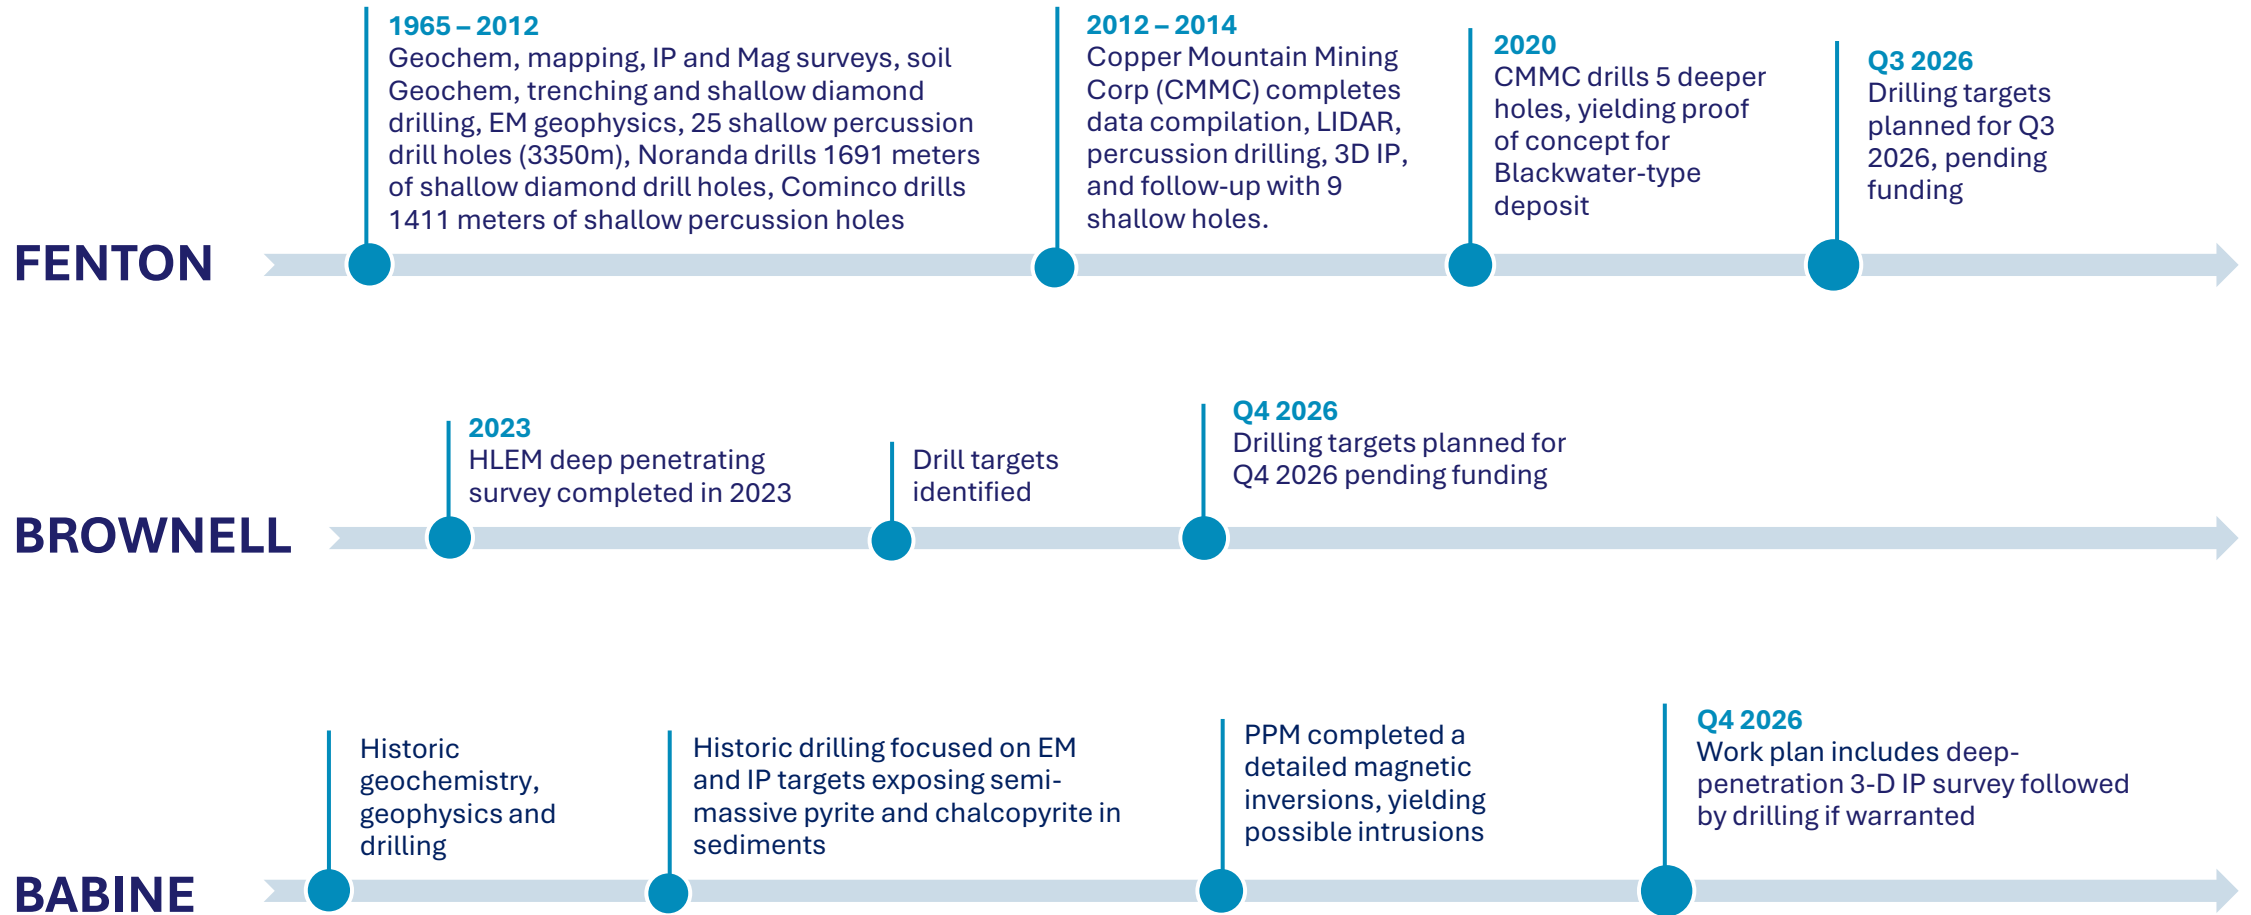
FENTON

1965 – 2012
Geochem, mapping, IP and Mag surveys, soil Geochem, trenching and shallow diamond drilling, EM geophysics, 25 shallow percussion drill holes (3350m), Noranda drills 1691 meters of shallow diamond drill holes, Cominco drills 1411 meters of shallow percussion holes

2012 – 2014
Copper Mountain Mining Corp (CMMC) completes data compilation, LIDAR, percussion drilling, 3D IP, and follow-up with 9 shallow holes.

2020
CMMC drills 5 deeper holes, yielding proof of concept for Blackwater-type deposit

Q3 2026
Drilling targets planned for Q3 2026, pending funding

BROWNELL

2023
HLEM deep penetrating survey completed in 2023

Drill targets identified

Q4 2026
Drilling targets planned for Q4 2026 pending funding

BABINE

Historic geochemistry, geophysics and drilling

Historic drilling focused on EM and IP targets exposing semi-massive pyrite and chalcopyrite in sediments

PPM completed a detailed magnetic inversions, yielding possible intrusions

Q4 2026
Work plan includes deep-penetration 3-D IP survey followed by drilling if warranted